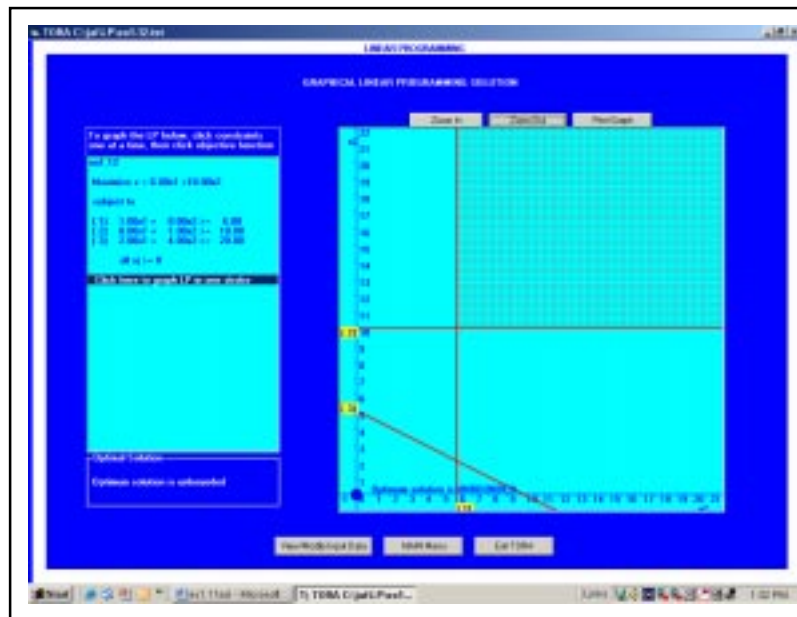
TORA C:\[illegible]

LINEAR PROGRAMMING

GRAPHICAL LINEAR PROGRAMMING SOLUTION

To graph the LP below, click constraints one at a time, then click objective function

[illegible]

Maximize z = 3.00x1 +10.00x2

subject to

(1) 1.00x1 + 0.00x2 >= 6.00
(2) 0.00x1 + 1.00x2 >= 10.00
(3) 2.00x1 + 4.00x2 >= 20.00

all x(j) >= 0

Click here to graph LP in one stroke

Optimal Solution

Optimum solution is unbounded

Zoom In

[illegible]

Print Graph

x2

22 21 20 19 18 17 16 15 14 13 12 11 10 9 8 7 6 5 4 3 2 1 0

10.00

5.00

Optimum solution is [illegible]

0 1 2 3 4 5 6 7 8 9 10 11 12 13 14 15 16 17 18 19 20 21

6.00

x1

View/Modify Input Data

MAIN Menu

Exit TORA

Start

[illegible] - Microsoft

TORA C:\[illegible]

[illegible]

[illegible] PM